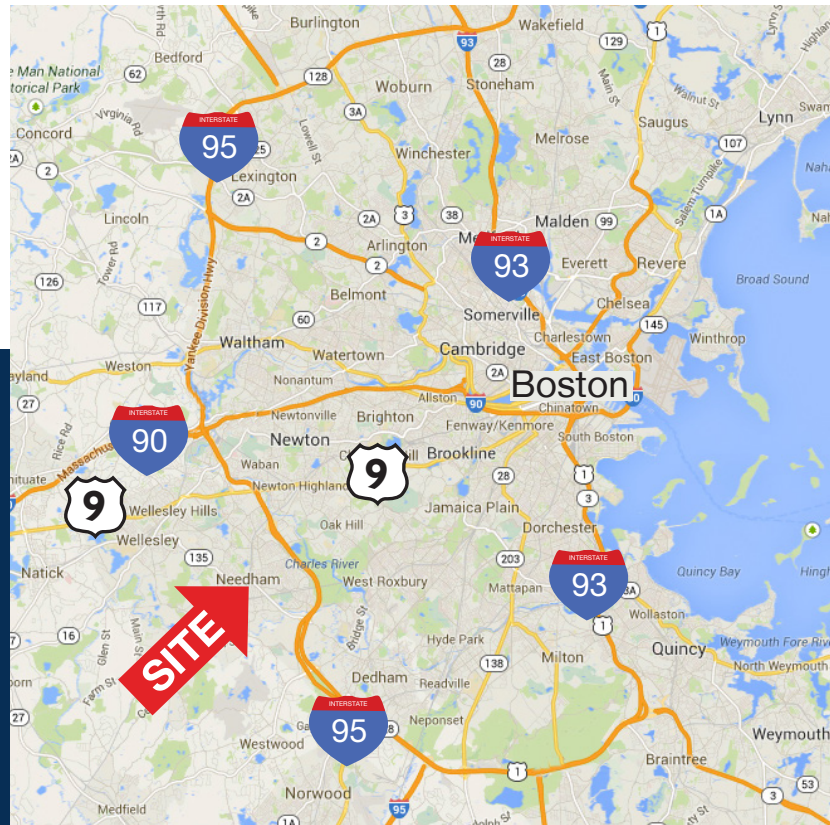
Burlington
Wakefield
Bedford
Man National
torical Park
Woburn
Stoneham
Concord
Lexington
Winchester
Melrose
Saugus
Lynn
Lincoln
Arlington
Malden
Everett
Revere
Broad Sound
Belmont
Chelsea
Somerville
Charlestown
Winthrop
Waltham
Watertown
Cambridge
East Boston
Weston
Nonantum
Boston
Allston
Chinatown
Newtonville
Brighton
Newton
Fenway/Kenmore
South Boston
Waban
Brookline
Newton Highlands
Wellesley Hills
Jamaica Plain
Wellesley
Oak Hill
Dorchester
Natick
Needham
Charles River
West Roxbury
Mattapan
Quincy Bay
Wollaston
Hyde Park
Quincy
Milton
SITE
Dedham
Readville
Neponset
Westwood
Weymouth
Braintree
Norwood
Medfield
INTERSTATE
95
INTERSTATE
93
INTERSTATE
90
9
9
INTERSTATE
93
INTERSTATE
95
Yankee Division Hwy
Massachusetts
Lowell St
Virginia Rd
Main St
Walnut St
Salem Turnpike
Rice Rd
Glen St
Farm St
Tower Rd
Bridge St
Weymouth Fore River
North Weymouth
128
62
3A
28
129
1
107
1A
2A
2
38
3
99
126
117
60
2
145
27
90
28
1
3
135
203
16
138
27
1
95
1A
53
3